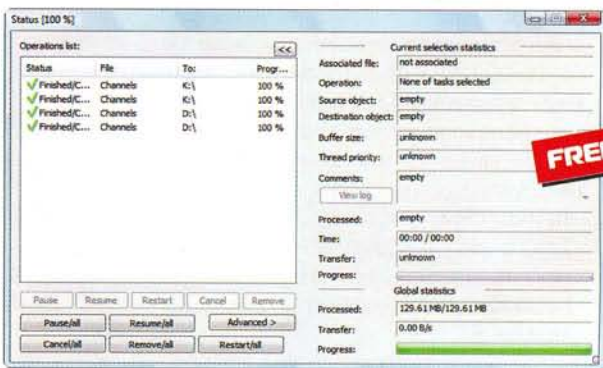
Status [100 %]

Operations list:

<<

| Status | File | To: | Progr... |
|---|---|---|---|
| Finished/C... | Channels | K:\ | 100 % |
| Finished/C... | Channels | K:\ | 100 % |
| Finished/C... | Channels | D:\ | 100 % |
| Finished/C... | Channels | D:\ | 100 % |

Pause | Resume | Restart | Cancel | Remove

Pause/all | Resume/all | Advanced >

Cancel/all | Remove/all | Restart/all

Current selection statistics

Associated file: not associated

Operation: None of tasks selected

Source object: empty

Destination object: empty

Buffer size: unknown

Thread priority: unknown

Comments: empty

View log

Processed: empty

Time: 00:00 / 00:00

Transfer: unknown

Progress:

Global statistics

Processed: 129.61 MB/129.61 MB

Transfer: 0.00 B/s

Progress:

FRE